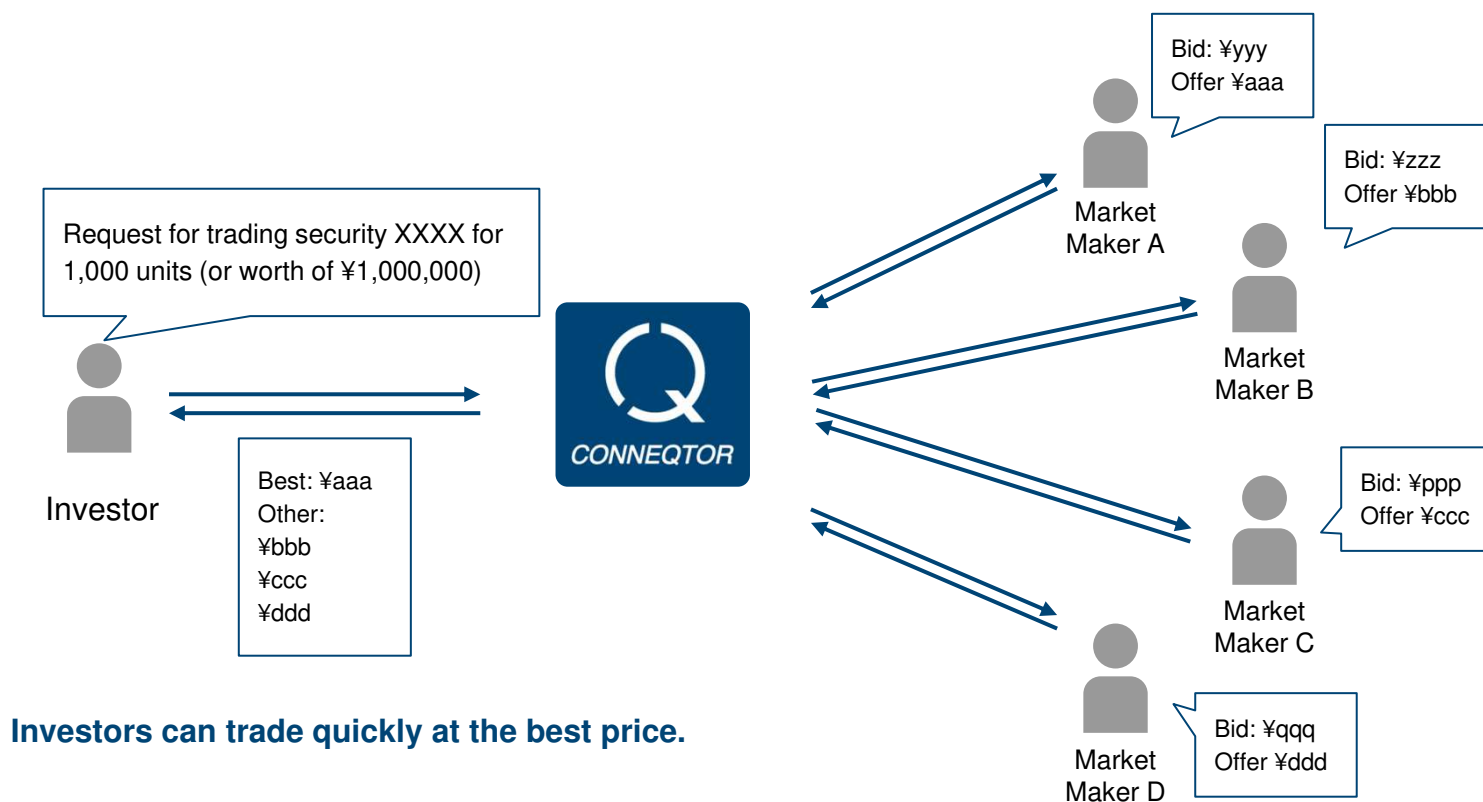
Request for trading security XXXX for 1,000 units (or worth of ¥1,000,000)

Investor

Best: ¥aaa
Other:
¥bbb
¥ccc
¥ddd

CONNEQTOR

Bid: ¥yyy
Offer ¥aaa

Market Maker A

Bid: ¥zzz
Offer ¥bbb

Market Maker B

Bid: ¥ppp
Offer ¥ccc

Market Maker C

Bid: ¥qqq
Offer ¥ddd

Market Maker D

Investors can trade quickly at the best price.